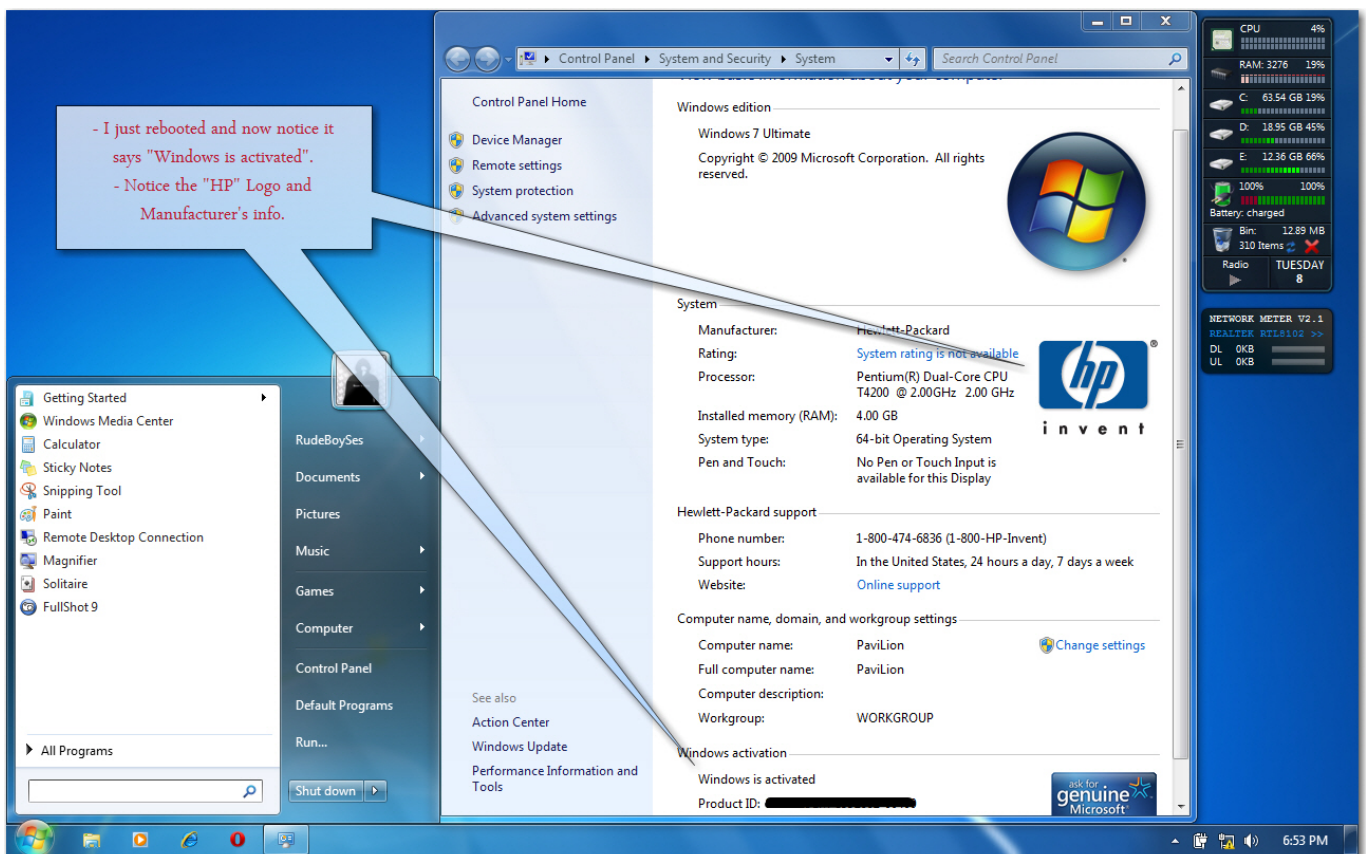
- I just rebooted and now notice it says "Windows is activated".
- Notice the "HP" Logo and Manufacturer's info.

Control Panel ▸ System and Security ▸ System

Search Control Panel

Control Panel Home

Device Manager
Remote settings
System protection
Advanced system settings

See also
Action Center
Windows Update
Performance Information and Tools

Windows edition
Windows 7 Ultimate
Copyright © 2009 Microsoft Corporation. All rights reserved.

System
Manufacturer: Hewlett-Packard
Rating: System rating is not available
Processor: Pentium(R) Dual-Core CPU T4200 @ 2.00GHz 2.00 GHz
Installed memory (RAM): 4.00 GB
System type: 64-bit Operating System
Pen and Touch: No Pen or Touch Input is available for this Display

hp
invent

Hewlett-Packard support
Phone number: 1-800-474-6836 (1-800-HP-Invent)
Support hours: In the United States, 24 hours a day, 7 days a week
Website: Online support

Computer name, domain, and workgroup settings
Computer name: PaviLion
Full computer name: PaviLion
Computer description:
Workgroup: WORKGROUP
Change settings

Windows activation
Windows is activated
Product ID: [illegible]

ask for genuine Microsoft

CPU 4%
RAM: 3276 19%
C: 63.54 GB 19%
D: 18.95 GB 45%
E: 12.36 GB 66%
100% 100%
Battery: charged
Bin: 12.89 MB
310 Items
Radio
TUESDAY
8

NETWORK METER V2.1
REALTEK RTL8102 >>
DL 0KB
UL 0KB

Getting Started
Windows Media Center
Calculator
Sticky Notes
Snipping Tool
Paint
Remote Desktop Connection
Magnifier
Solitaire
FullShot 9

All Programs

RudeBoySes
Documents
Pictures
Music
Games
Computer
Control Panel
Default Programs
Run...

Shut down

6:53 PM